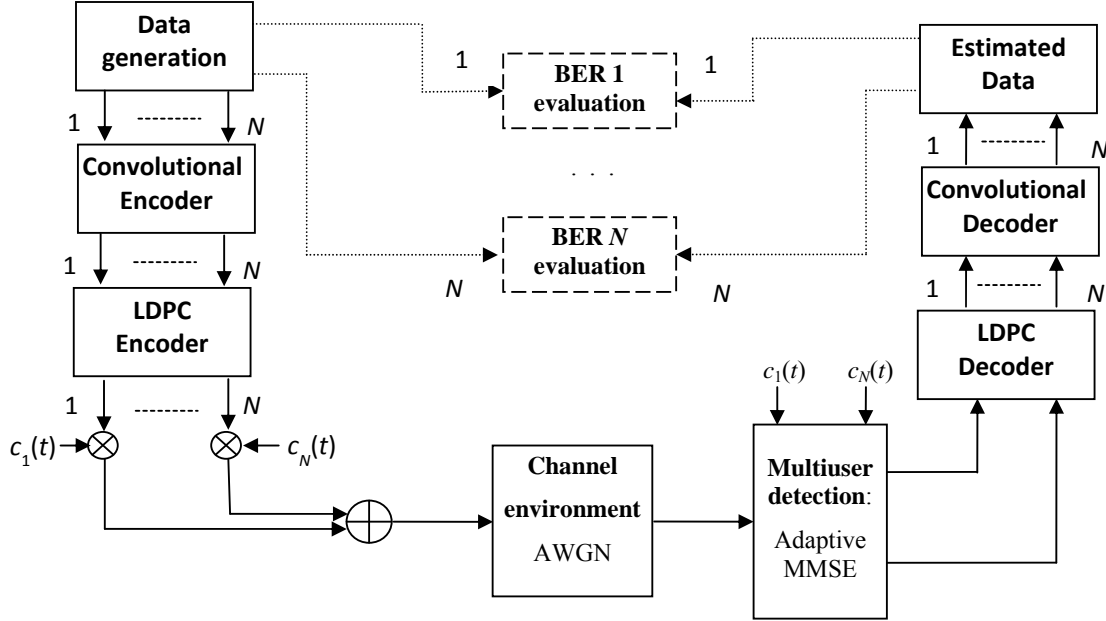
Data generation

1

N

Convolutional Encoder

1

N

LDPC Encoder

1

N

$c_1(t)$

$c_N(t)$

1

BER 1 evaluation

1

. . .

BER $N$ evaluation

N

N

Channel environment

AWGN

$c_1(t)$

$c_N(t)$

Multiuser detection:

Adaptive MMSE

Estimated Data

1

N

Convolutional Decoder

1

N

LDPC Decoder